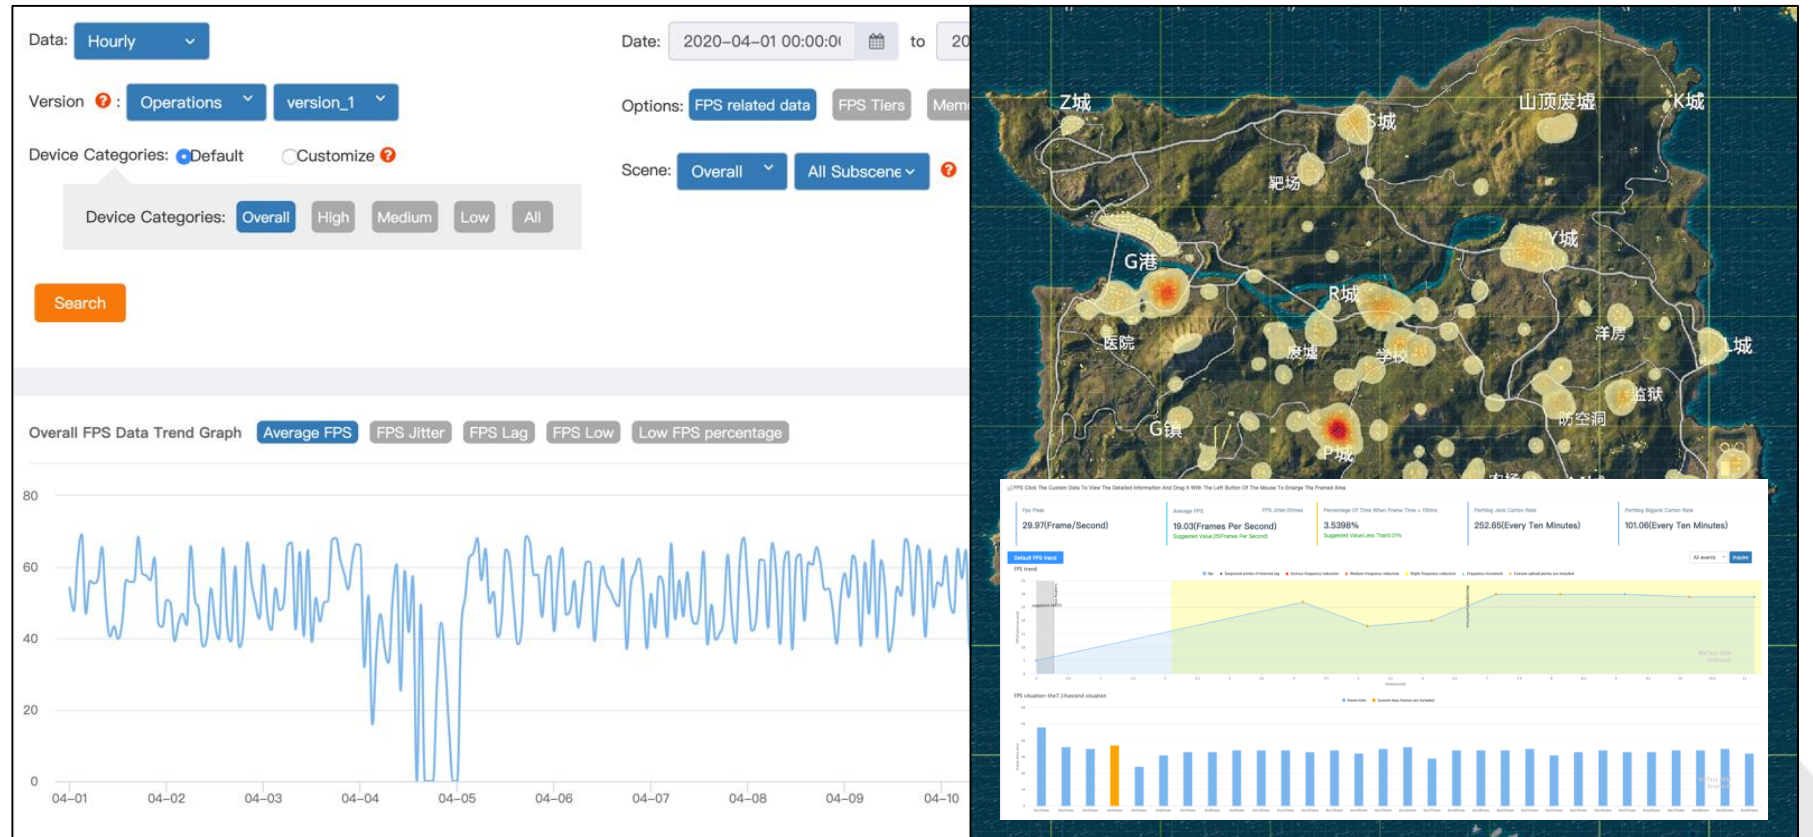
Data: Hourly

Date: 2020-04-01 00:00:0 to 20

Version ?: Operations version_1

Options: FPS related data FPS Tiers Mem

Device Categories: Default Customize ?

Scene: Overall All Subscene ?

Device Categories: Overall High Medium Low All

Search

Overall FPS Data Trend Graph Average FPS FPS Jitter FPS Lag FPS Low Low FPS percentage

80
60
40
20
0
04-01 04-02 04-03 04-04 04-05 04-06 04-07 04-08 04-09 04-10

Z城 S城 山顶废墟 K城 靶场 Y城 G港 R城 医院 废墟 学校 洋房 L城 监狱 防空洞 G镇 P城

29.97(Frame/Second)
19.03(Frames Per Second)
3.5398%
252.65(Every Ten Minutes)
101.06(Every Ten Minutes)
Default FPS trend